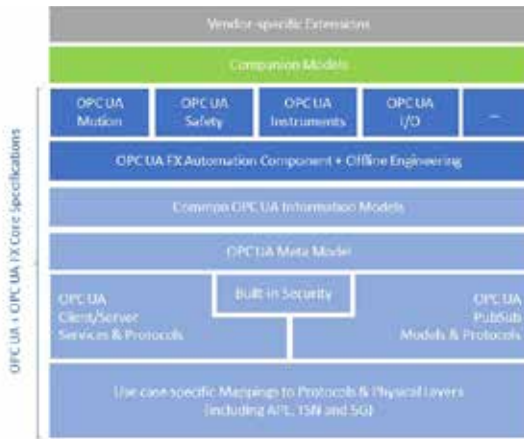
Vendor-specific Extensions

Companion Models

OPC UA Motion

OPC UA Safety

OPC UA Instruments

OPC UA I/O

...

OPC UA FX Automation Component + Offline Engineering

Common OPC UA Information Models

OPC UA Meta Model

OPC UA Client/Server Services & Protocols

Built-in Security

OPC UA PubSub Models & Protocols

Use case specific Mappings to Protocols & Physical Layers (including APL, TSN and 5G)

OPC UA + OPC UA FX Core Specifications